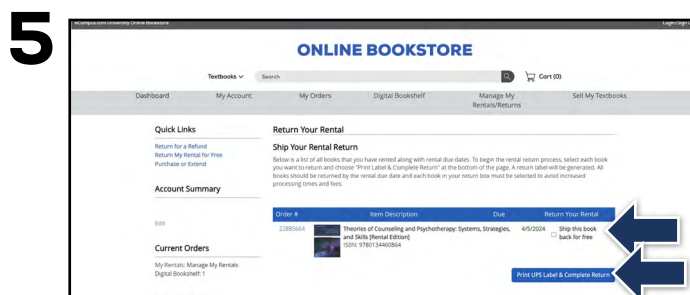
5

eCampus.com University Online Bookstore

Login/Sign

ONLINE BOOKSTORE

Textbooks ∨ Search

Cart (0)

Dashboard My Account My Orders Digital Bookshelf Manage My Rentals/Returns Sell My Textbooks

Quick Links

Return for a Refund
Return My Rental for Free
Purchase or Extend

Account Summary

Edit

Current Orders

My Rentals: Manage My Rentals
Digital Bookshelf: 1

Return Your Rental

Ship Your Rental Return

Below is a list of all books that you have rented along with rental due dates. To begin the rental return process, select each book you want to return and choose "Print Label & Complete Return" at the bottom of the page. A return label will be generated. All books should be returned by the rental due date and each book in your return box must be selected to avoid increased processing times and fees.

| Order # | Item Description | Due | Return Your Rental |
|---|---|---|---|
| 22885664 | Theories of Counseling and Psychotherapy: Systems, Strategies, and Skills [Rental Edition] ISBN: 9780134460864 | 4/5/2024 | Ship this book back for free |

Print UPS Label & Complete Return